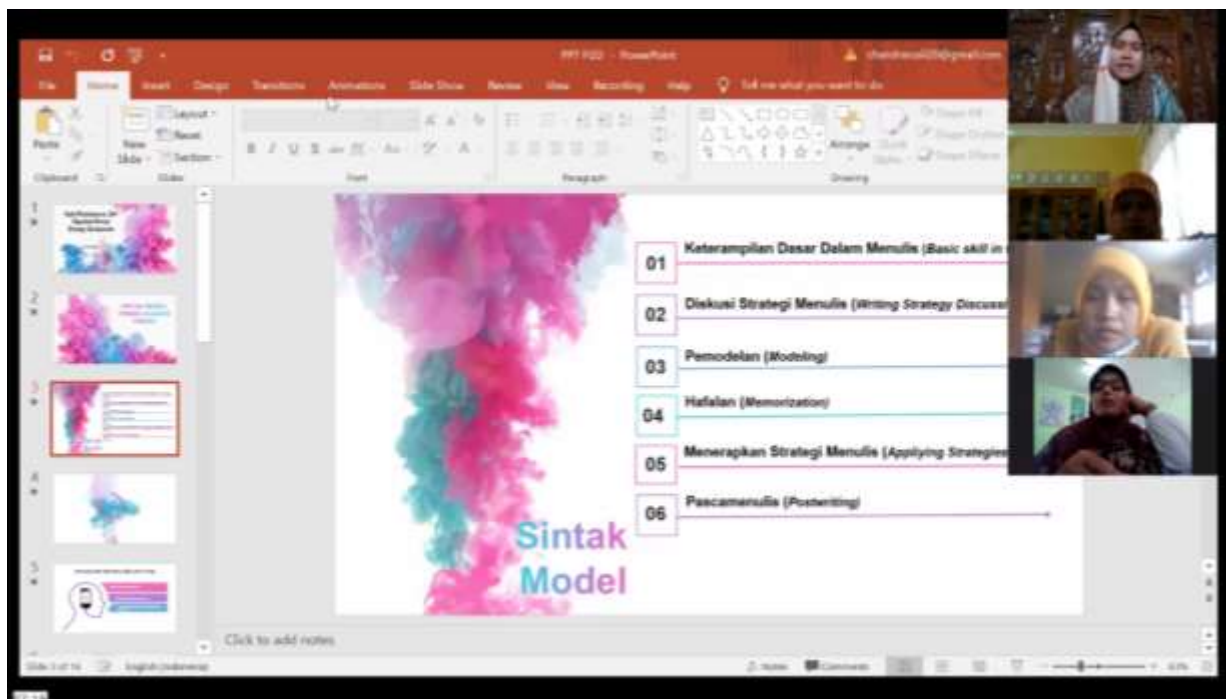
PPT FGD - PowerPoint

File Home Insert Design Transitions Animations Slide Show Review View Recording Help Tell me what you want to do

Paste Clipboard New Slide Layout Reset Section Slides Font Paragraph Arrange Quick Styles Shape Fill Shape Outline Shape Effects Drawing

1
2
3
4
5

01 Keterampilan Dasar Dalam Menulis (Basic skill in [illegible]

02 Diskusi Strategi Menulis (Writing Strategy Discuss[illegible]

03 Pemodelan (Modeling)

04 Hafalan (Memorization)

05 Menerapkan Strategi Menulis (Applying Strategies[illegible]

06 Pascamenulis (Postwriting)

Sintak Model

Click to add notes

Slide 3 of 14 English (Indonesia) Notes Comments